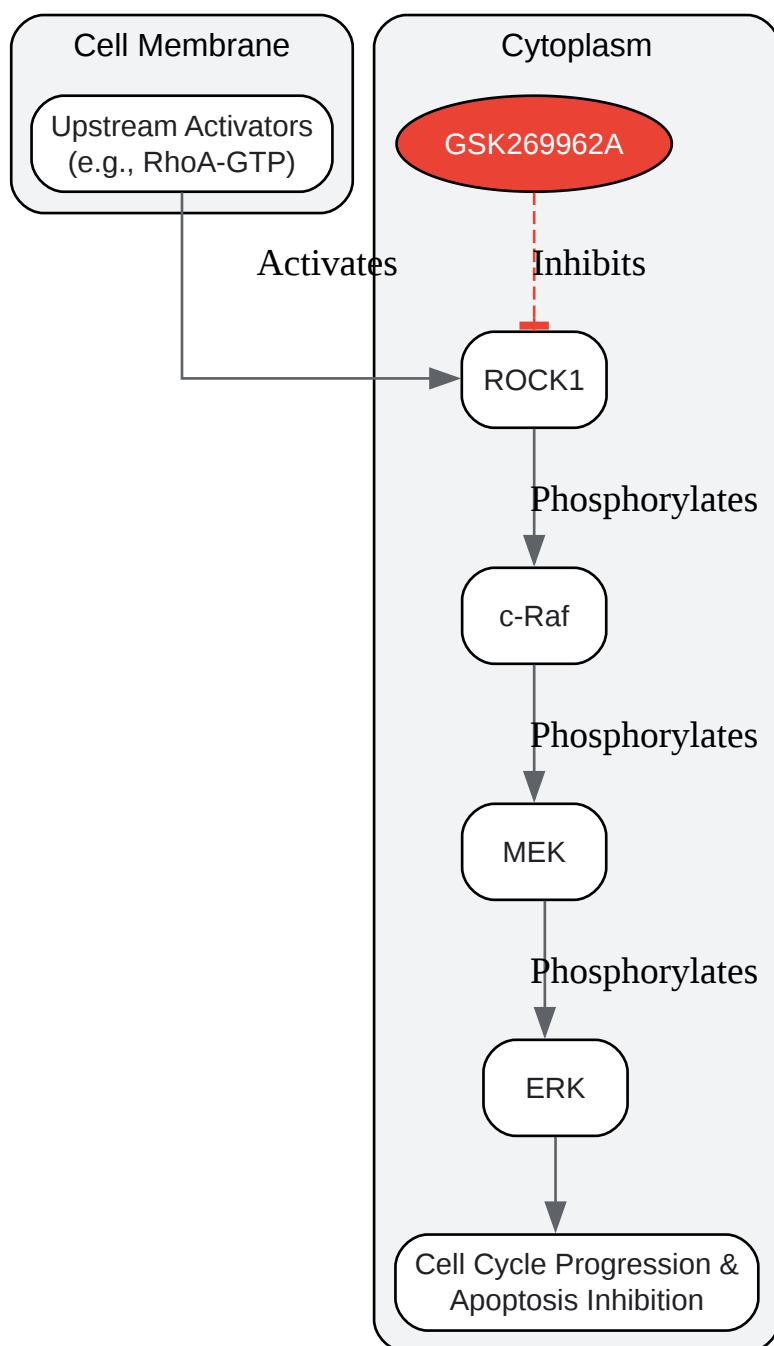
Cell Membrane

Upstream Activators (e.g., RhoA-GTP)

Cytoplasm

GSK269962A

Activates

Inhibits

ROCK1

Phosphorylates

c-Raf

Phosphorylates

MEK

Phosphorylates

ERK

Cell Cycle Progression & Apoptosis Inhibition